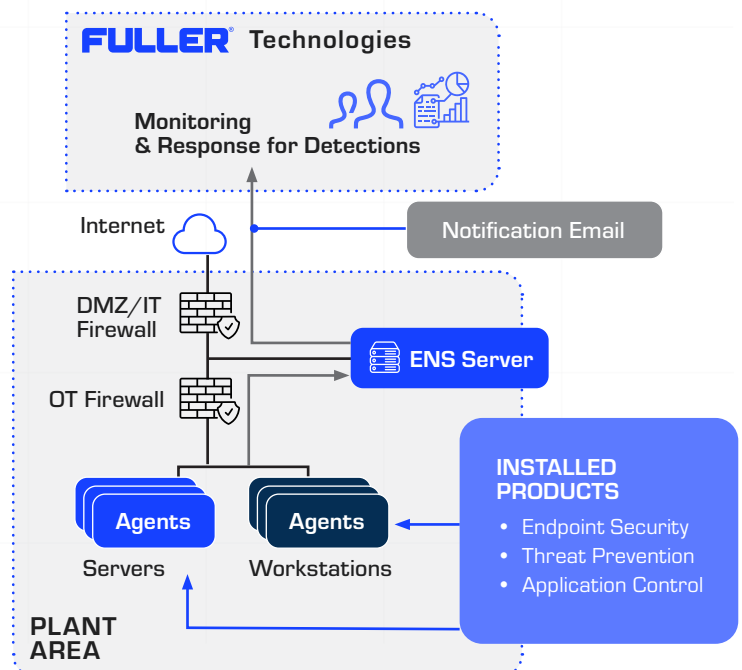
FULLER® Technologies

Monitoring & Response for Detections

Internet

Notification Email

DMZ/IT Firewall

ENS Server

OT Firewall

INSTALLED PRODUCTS

- Endpoint Security
- Threat Prevention
- Application Control

Agents

Agents

Servers

Workstations

PLANT AREA